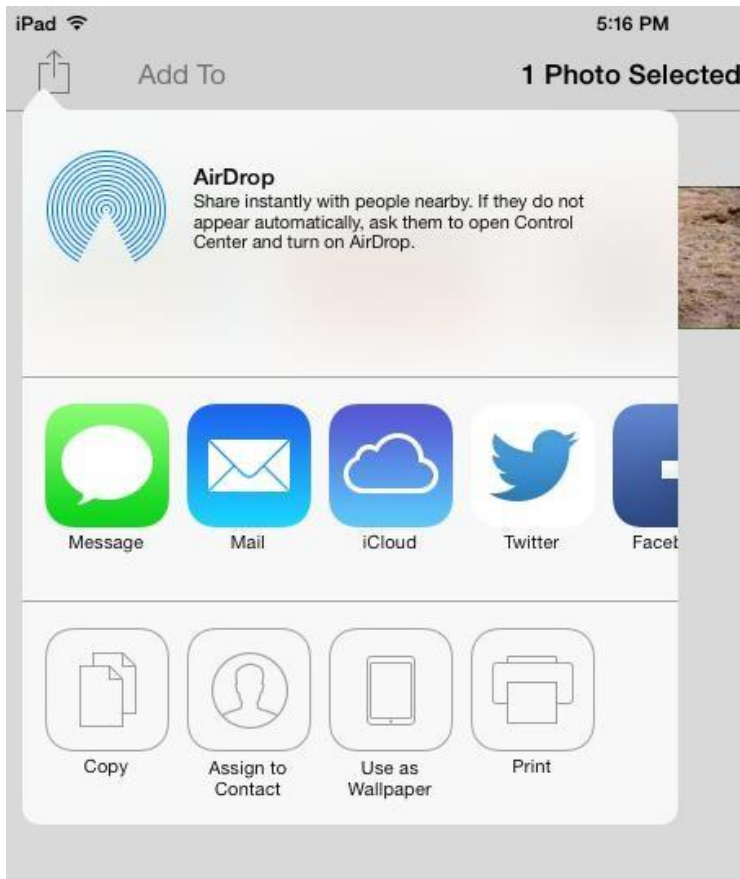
iPad

5:16 PM

Add To

1 Photo Selected

AirDrop
Share instantly with people nearby. If they do not appear automatically, ask them to open Control Center and turn on AirDrop.

Message

Mail

iCloud

Twitter

Faceb

Copy

Assign to Contact

Use as Wallpaper

Print